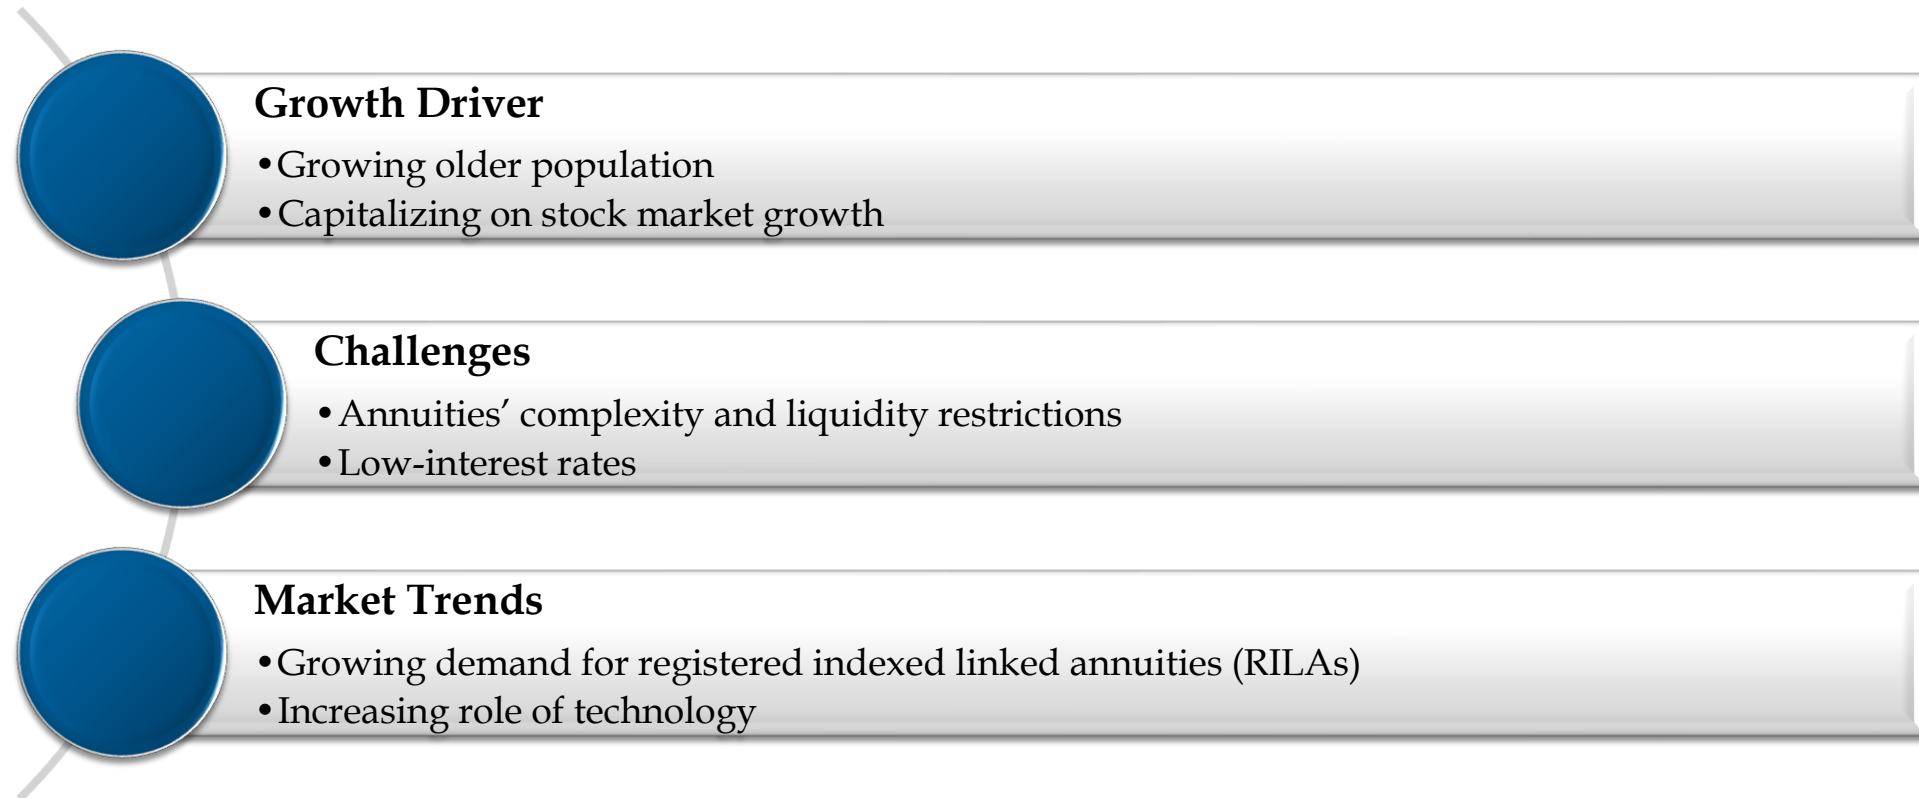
Growth Driver

•Growing older population
•Capitalizing on stock market growth

Challenges

•Annuities’ complexity and liquidity restrictions
•Low-interest rates

Market Trends

•Growing demand for registered indexed linked annuities (RILAs)
•Increasing role of technology